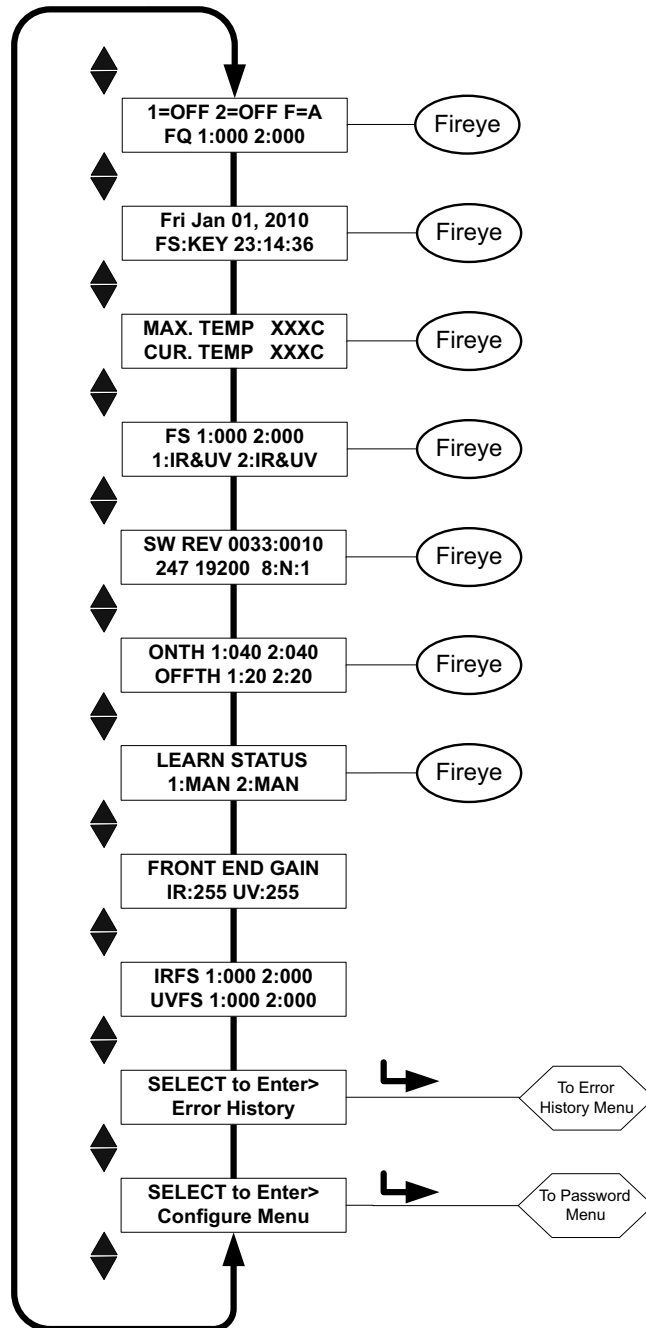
1=OFF 2=OFF F=A
FQ 1:000 2:000

Fireye

Fri Jan 01, 2010
FS:KEY 23:14:36

Fireye

MAX. TEMP XXXC
CUR. TEMP XXXC

Fireye

FS 1:000 2:000
1:IR&UV 2:IR&UV

Fireye

SW REV 0033:0010
247 19200 8:N:1

Fireye

ONTH 1:040 2:040
OFFTH 1:20 2:20

Fireye

LEARN STATUS
1:MAN 2:MAN

Fireye

FRONT END GAIN
IR:255 UV:255

IRFS 1:000 2:000
UVFS 1:000 2:000

SELECT to Enter>
Error History

To Error History Menu

SELECT to Enter>
Configure Menu

To Password Menu